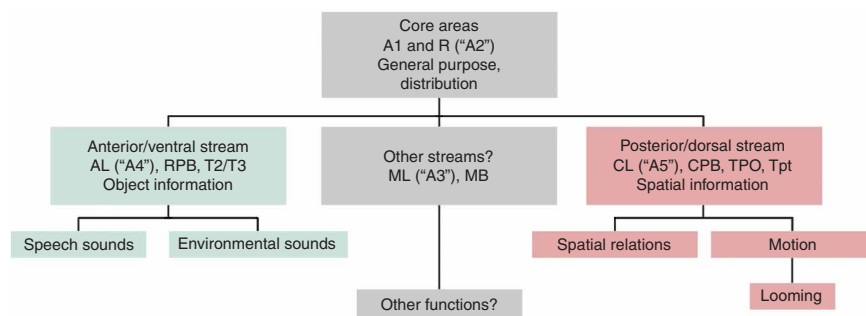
Core areas
A1 and R ("A2")
General purpose, distribution

Anterior/ventral stream
AL ("A4"), RPB, T2/T3
Object information

Other streams?
ML ("A3"), MB

Posterior/dorsal stream
CL ("A5"), CPB, TPO, Tpt
Spatial information

Speech sounds

Environmental sounds

Spatial relations

Motion

Other functions?

Looming